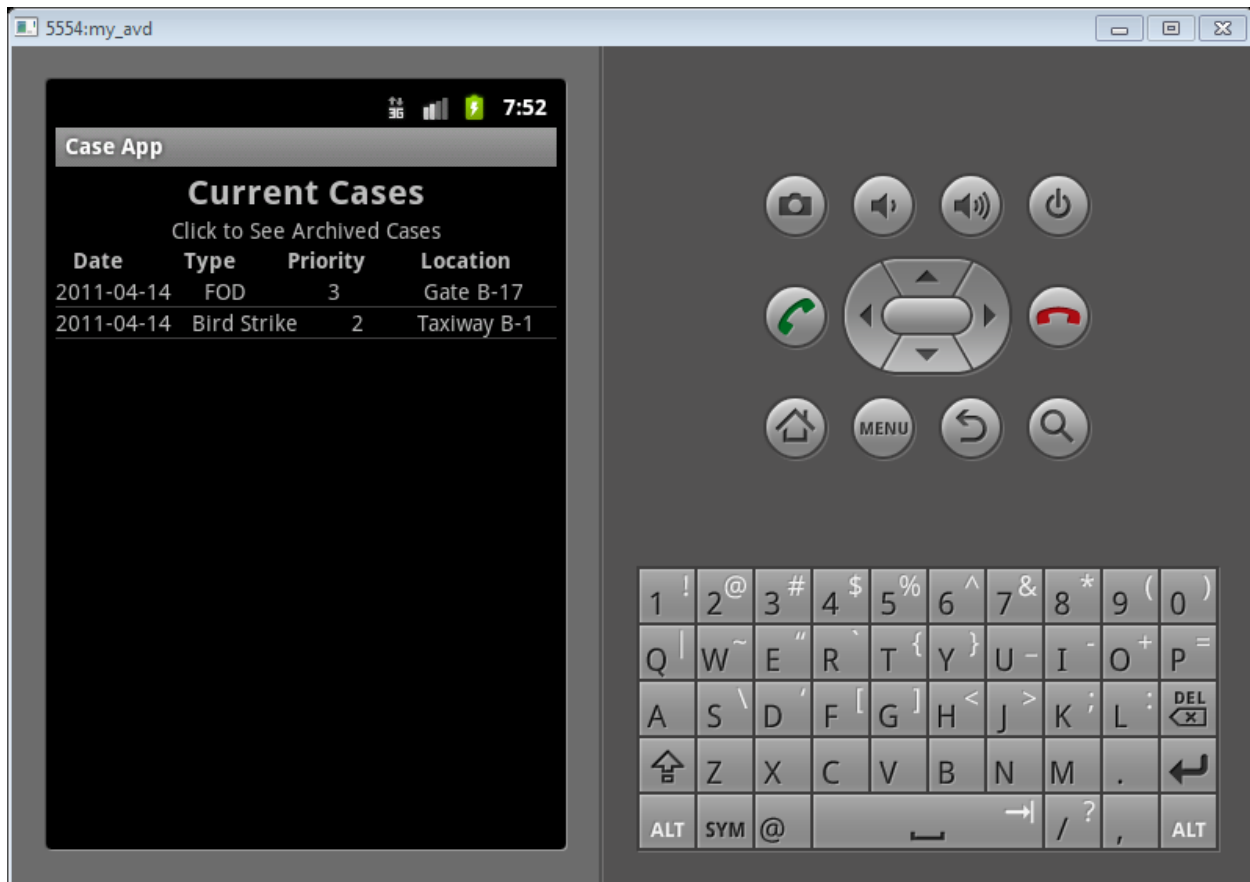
5554:my_avd

3G 7:52

Case App

Current Cases

Click to See Archived Cases

| Date | Type | Priority | Location |
|---|---|---|---|
| 2011-04-14 | FOD | 3 | Gate B-17 |
| 2011-04-14 | Bird Strike | 2 | Taxiway B-1 |

MENU

1 ! 2 @ 3 # 4 $ 5 % 6 ^ 7 & 8 * 9 ( 0 )
Q | W ~ E " R ` T { Y } U - I - O + P =
A S \ D ' F [ G ] H < J > K ; L : DEL
Z X C V B N M .
ALT SYM @ / ? , ALT